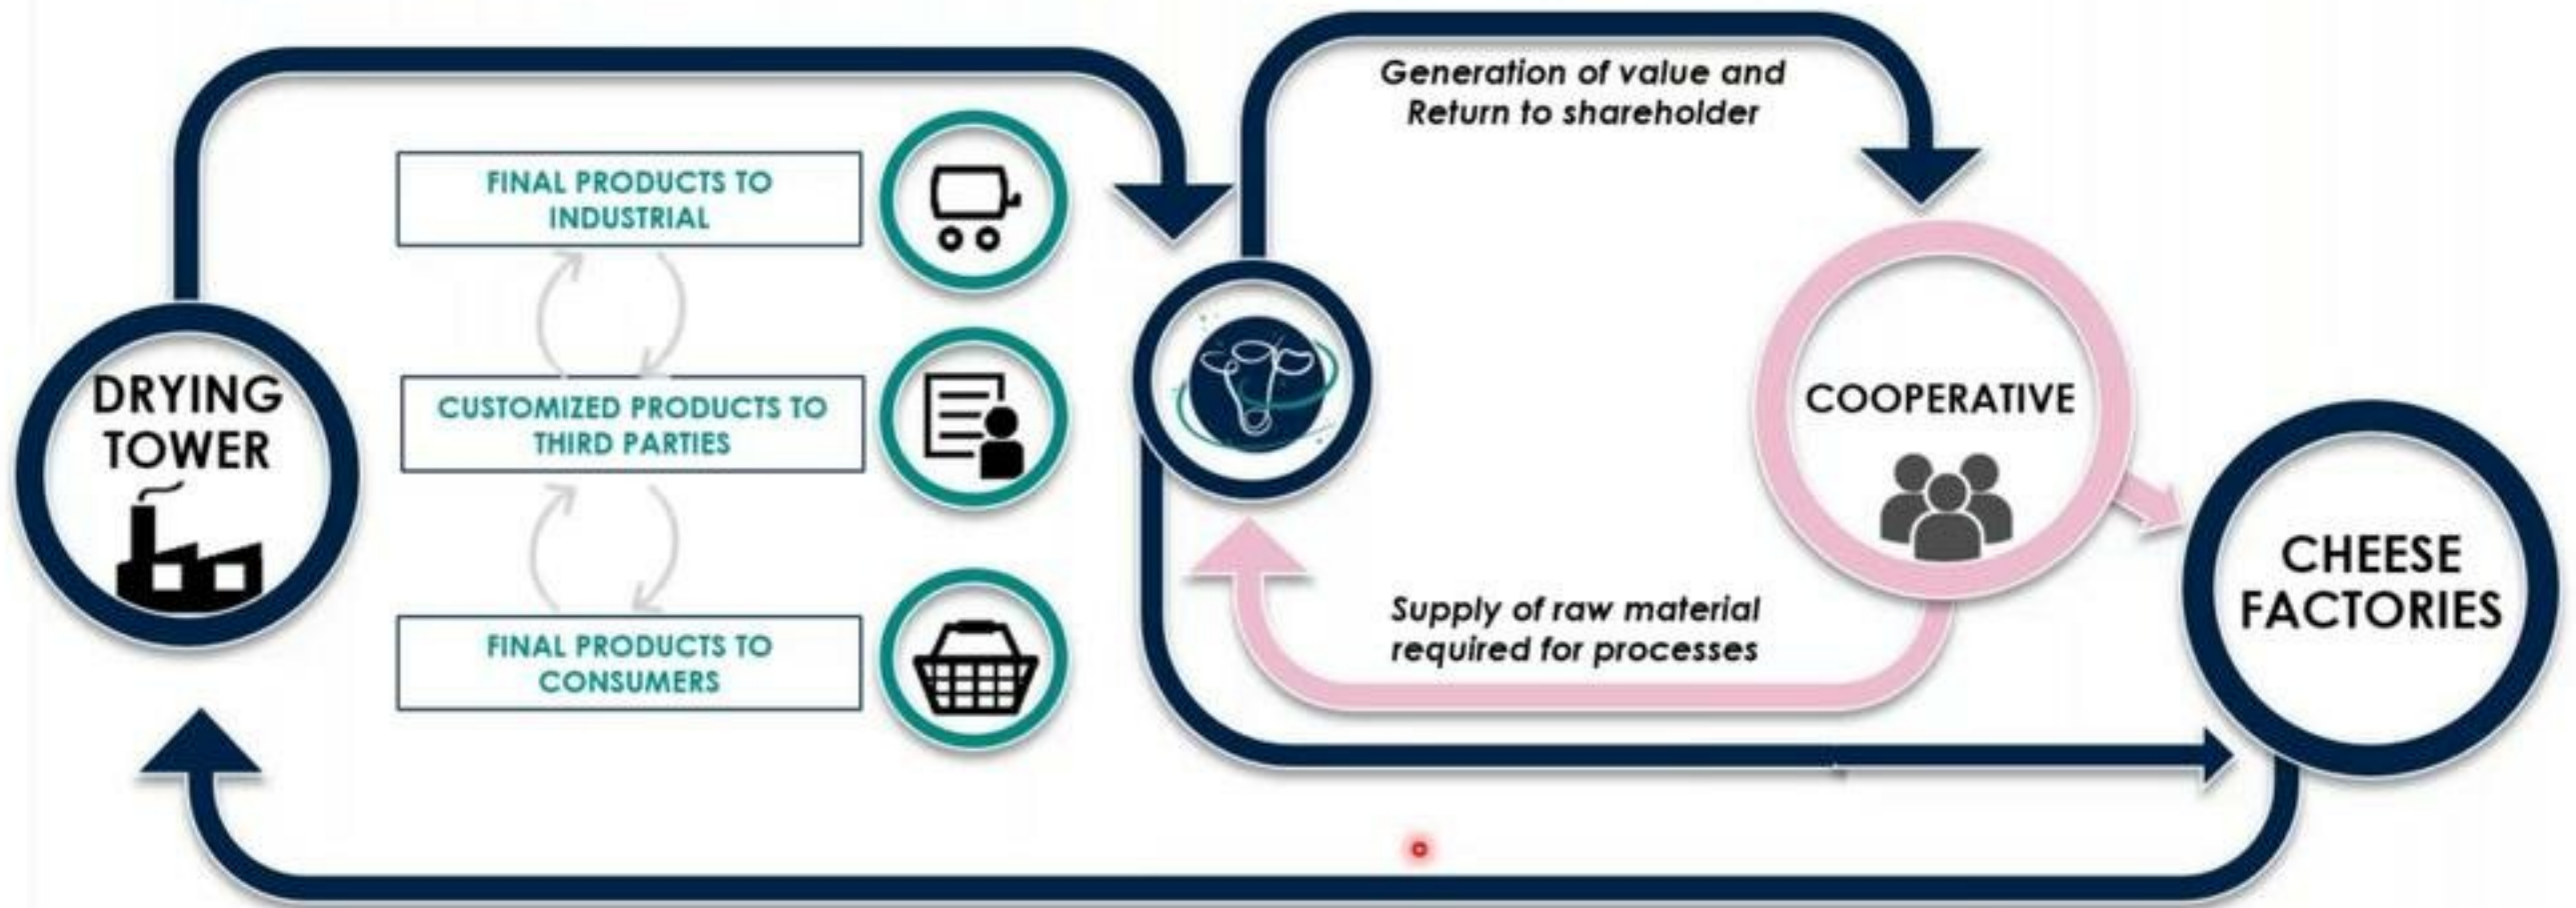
DRYING TOWER

FINAL PRODUCTS TO INDUSTRIAL

CUSTOMIZED PRODUCTS TO THIRD PARTIES

FINAL PRODUCTS TO CONSUMERS

Generation of value and Return to shareholder

COOPERATIVE

Supply of raw material required for processes

CHEESE FACTORIES